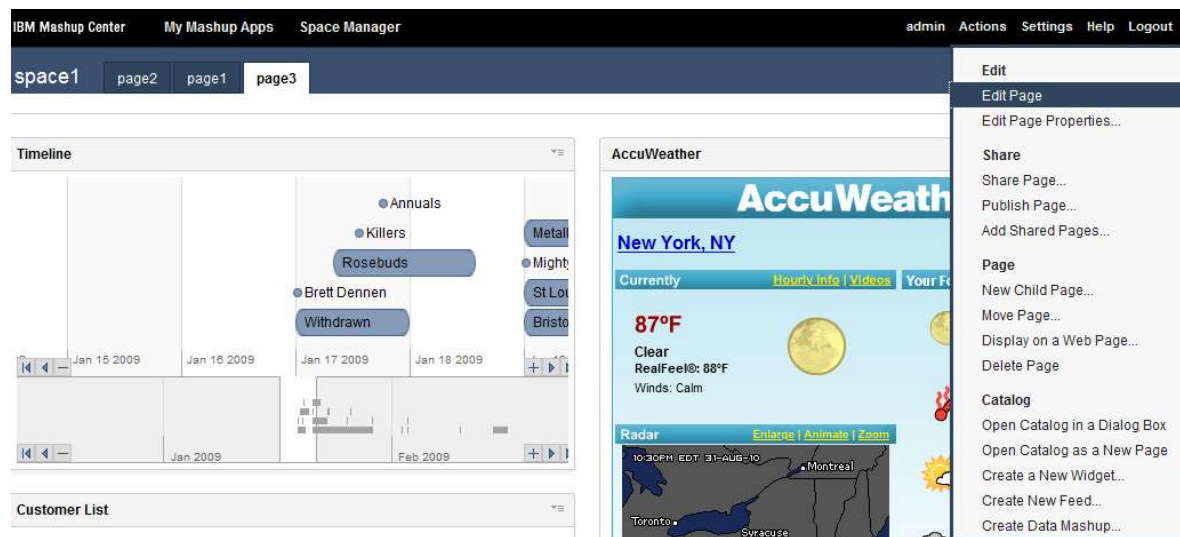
IBM Mashup Center My Mashup Apps Space Manager admin Actions Settings Help Logout

space1 page2 page1 page3

Timeline

Annuals
Killers
Rosebuds
Brett Dennen
Withdrawn
Metall
Mighty
St Lou
Bristo

Jan 15 2009 Jan 16 2009 Jan 17 2009 Jan 18 2009

Jan 2009 Feb 2009

Customer List

AccuWeather

AccuWeath

New York, NY

Currently Hourly Info | Videos Your Fo

87°F
Clear
RealFeel®: 88°F
Winds: Calm

Radar Enlarge | Animate | Zoom

10:30PM EDT 31-AUG-10
Montreal
Toronto
Syracuse

Edit
Edit Page
Edit Page Properties...
Share
Share Page...
Publish Page...
Add Shared Pages...
Page
New Child Page...
Move Page...
Display on a Web Page...
Delete Page
Catalog
Open Catalog in a Dialog Box
Open Catalog as a New Page
Create a New Widget...
Create New Feed...
Create Data Mashup...